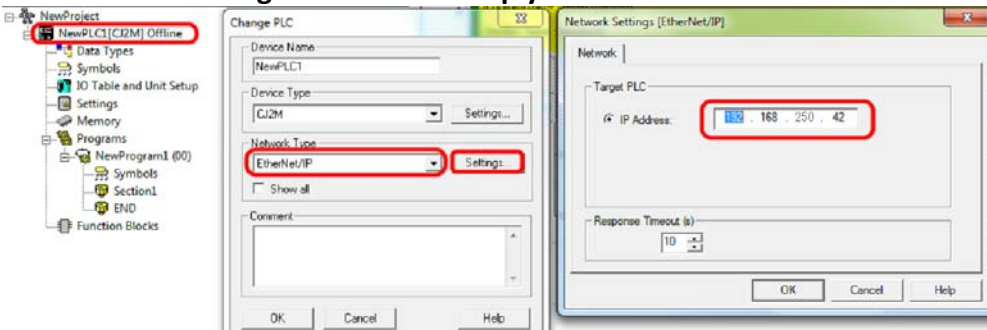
NewProject
NewPLC1[CJ2M] Offline
Data Types
Symbols
IO Table and Unit Setup
Settings
Memory
Programs
NewProgram1 (00)
Symbols
Section1
END
Function Blocks

Change PLC
Device Name
NewPLC1
Device Type
CJ2M
Settings...
Network Type
EtherNet/IP
Settings...
Show all
Comment
OK
Cancel
Help

Network Settings [EtherNet/IP]
Network
Target PLC
IP Address: 192 . 168 . 250 . 42
Response Timeout (s)
10
OK
Cancel
Help